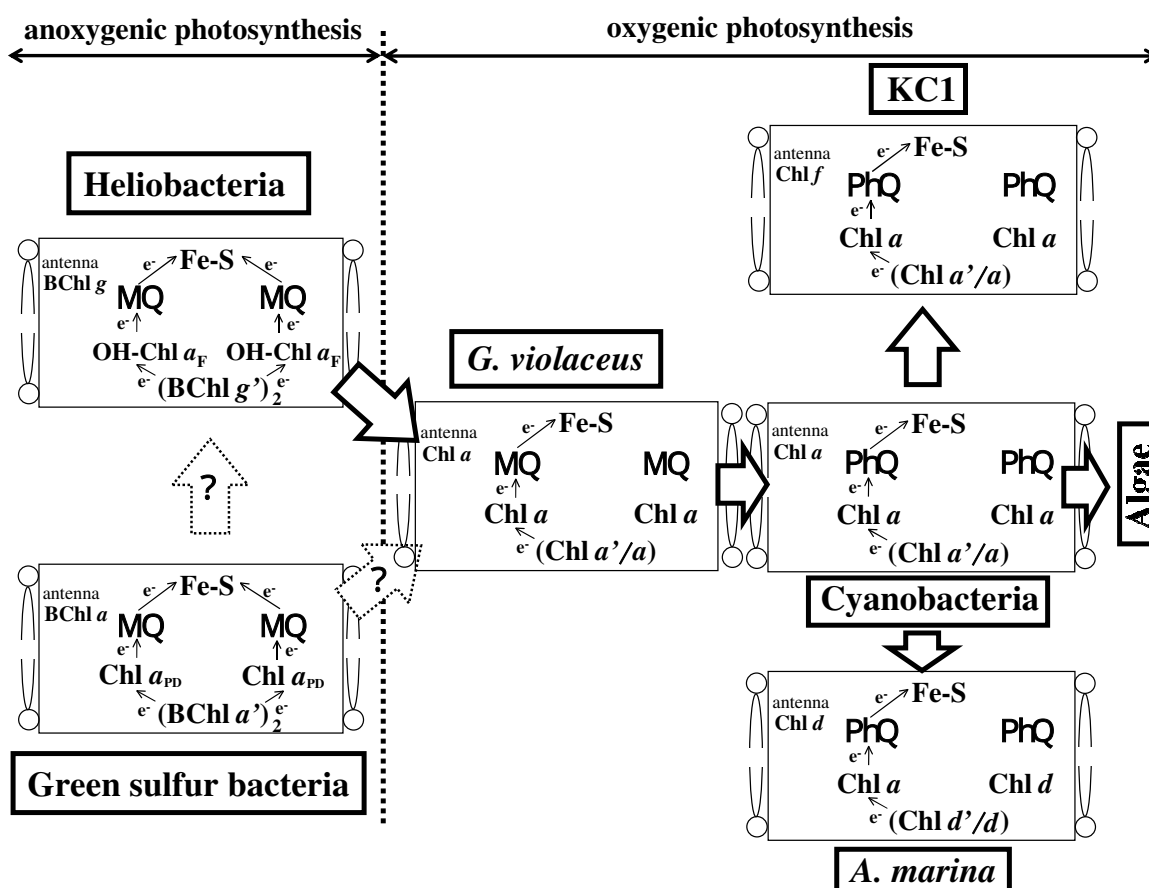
anoxygenic photosynthesis

oxygenic photosynthesis

KC1

antenna Chl $f$

$e^-$ Fe-S

PhQ PhQ

$e^-$

Chl $a$ Chl $a$

$e^-$ (Chl $a'/a$)

Heliobacteria

antenna BChl $g$

$e^-$ Fe-S $e^-$

MQ MQ

$e^-$ $e^-$

OH-Chl $a_F$ OH-Chl $a_F$

$e^-$ (BChl $g'$)$_2$ $e^-$

G. violaceus

antenna Chl $a$

$e^-$ Fe-S

MQ MQ

$e^-$

Chl $a$ Chl $a$

$e^-$ (Chl $a'/a$)

antenna Chl $a$

$e^-$ Fe-S

PhQ PhQ

$e^-$

Chl $a$ Chl $a$

$e^-$ (Chl $a'/a$)

Algae

?

antenna BChl $a$

$e^-$ Fe-S $e^-$

MQ MQ

$e^-$ $e^-$

Chl $a_{PD}$ Chl $a_{PD}$

$e^-$ (BChl $a'$)$_2$ $e^-$

?

Cyanobacteria

antenna Chl $d$

$e^-$ Fe-S

PhQ PhQ

$e^-$

Chl $a$ Chl $d$

$e^-$ (Chl $d'/d$)

Green sulfur bacteria

A. marina